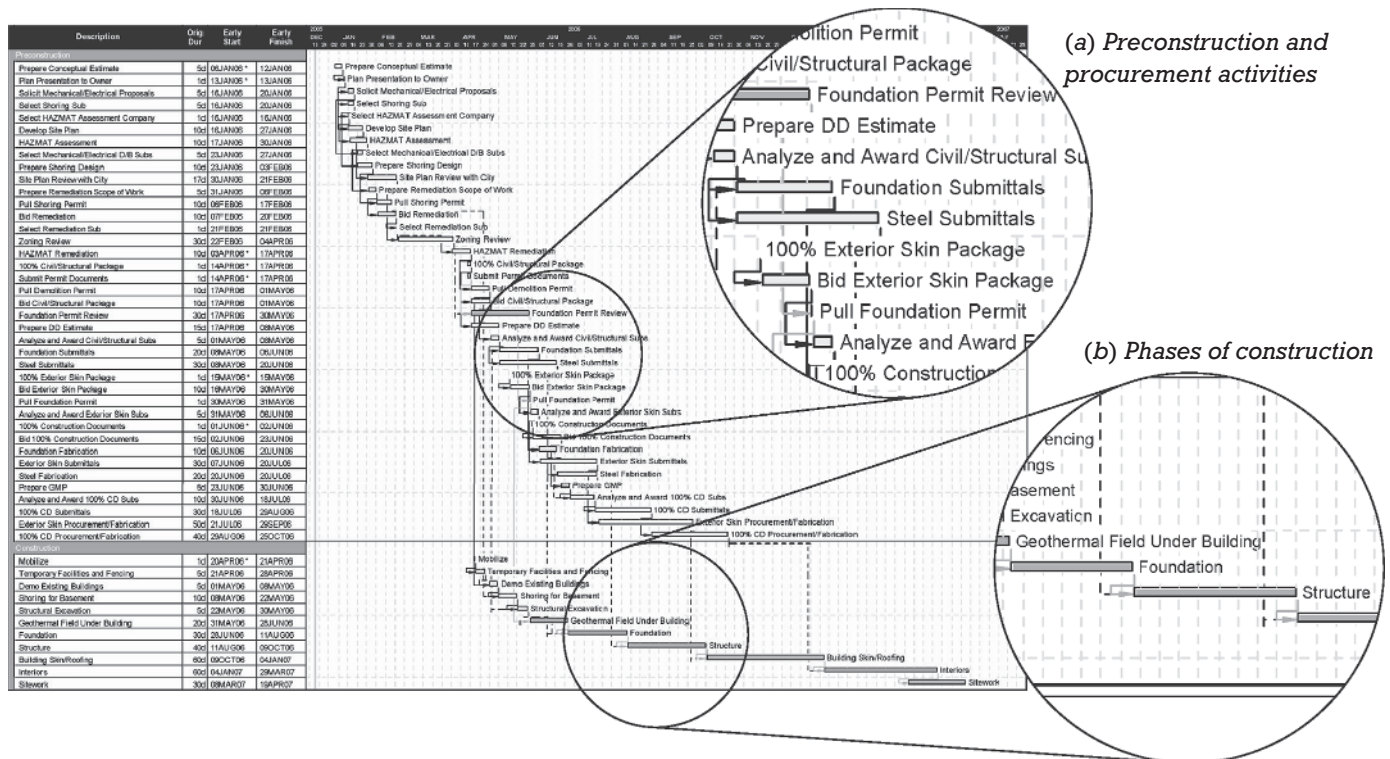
| Description | Orig Dur | Early Start | Early Finish |
|---|---|---|---|
| Preconstruction | | | |
| Prepare Conceptual Estimate | 5d | 06JAN06 * | 12JAN06 |
| Plan Presentation to Owner | 1d | 13JAN06 * | 13JAN06 |
| Solicit Mechanical/Electrical Proposals | 5d | 16JAN06 | 20JAN06 |
| Select Shoring Sub | 5d | 16JAN06 | 20JAN06 |
| Select HAZMAT Assessment Company | 1d | 16JAN06 | 16JAN06 |
| Develop Site Plan | 10d | 16JAN06 | 27JAN06 |
| HAZMAT Assessment | 10d | 17JAN06 | 30JAN06 |
| Select Mechanical/Electrical D/B Subs | 5d | 23JAN06 | 27JAN06 |
| Prepare Shoring Design | 10d | 23JAN06 | 03FEB06 |
| Site Plan Review with City | 17d | 30JAN06 | 21FEB06 |
| Prepare Remediation Scope of Work | 5d | 31JAN06 | 06FEB06 |
| Pull Shoring Permit | 10d | 06FEB06 | 17FEB06 |
| Bid Remediation | 10d | 07FEB06 | 20FEB06 |
| Select Remediation Sub | 1d | 21FEB06 | 21FEB06 |
| Zoning Review | 30d | 22FEB06 | 04APR06 |
| HAZMAT Remediation | 10d | 03APR06 * | 17APR06 |
| 100% Civil/Structural Package | 1d | 14APR06 * | 17APR06 |
| Submit Permit Documents | 1d | 14APR06 * | 17APR06 |
| Pull Demolition Permit | 10d | 17APR06 | 01MAY06 |
| Bid Civil/Structural Package | 10d | 17APR06 | 01MAY06 |
| Foundation Permit Review | 30d | 17APR06 | 30MAY06 |
| Prepare DD Estimate | 15d | 17APR06 | 08MAY06 |
| Analyze and Award Civil/Structural Subs | 5d | 01MAY06 | 08MAY06 |
| Foundation Submittals | 20d | 08MAY06 | 05JUN06 |
| Steel Submittals | 30d | 08MAY06 | 20JUN06 |
| 100% Exterior Skin Package | 1d | 15MAY06 * | 15MAY06 |
| Bid Exterior Skin Package | 10d | 16MAY06 | 30MAY06 |
| Pull Foundation Permit | 1d | 30MAY06 | 31MAY06 |
| Analyze and Award Exterior Skin Subs | 5d | 31MAY06 | 06JUN06 |
| 100% Construction Documents | 1d | 01JUN06 * | 02JUN06 |
| Bid 100% Construction Documents | 15d | 02JUN06 | 23JUN06 |
| Foundation Fabrication | 10d | 06JUN06 | 20JUN06 |
| Exterior Skin Submittals | 30d | 07JUN06 | 20JUL06 |
| Steel Fabrication | 20d | 20JUN06 | 20JUL06 |
| Prepare GMP | 5d | 23JUN06 | 30JUN06 |
| Analyze and Award 100% CD Subs | 10d | 30JUN06 | 18JUL06 |
| 100% CD Submittals | 30d | 18JUL06 | 29AUG06 |
| Exterior Skin Procurement/Fabrication | 50d | 21JUL06 | 29SEP06 |
| 100% CD Procurement/Fabrication | 40d | 29AUG06 | 25OCT06 |
| Construction | | | |
| Mobilize | 1d | 20APR06 * | 21APR06 |
| Temporary Facilities and Fencing | 5d | 21APR06 | 28APR06 |
| Demo Existing Buildings | 5d | 01MAY06 | 08MAY06 |
| Shoring for Basement | 10d | 08MAY06 | 22MAY06 |
| Structural Excavation | 5d | 23MAY06 | 30MAY06 |
| Geothermal Field Under Building | 20d | 31MAY06 | 28JUN06 |
| Foundation | 30d | 28JUN06 | 11AUG06 |
| Structure | 40d | 11AUG06 | 09OCT06 |
| Building Skin/Roofing | 60d | 09OCT06 | 04JAN07 |
| Interiors | 60d | 04JAN07 | 29MAR07 |
| Sitework | 30d | 08MAR07 | 19APR07 |

2005 DEC 2006 JAN FEB MAR APR MAY JUN JUL AUG SEP OCT NOV 2007

(a) Preconstruction and procurement activities

olition Permit
Civil/Structural Package
Foundation Permit Review
Prepare DD Estimate
Analyze and Award Civil/Structural Su
Foundation Submittals
Steel Submittals
100% Exterior Skin Package
Bid Exterior Skin Package
Pull Foundation Permit
Analyze and Award E
100% Construction

(b) Phases of construction

encing
ings
asement
Excavation
Geothermal Field Under Building
Foundation
Structure